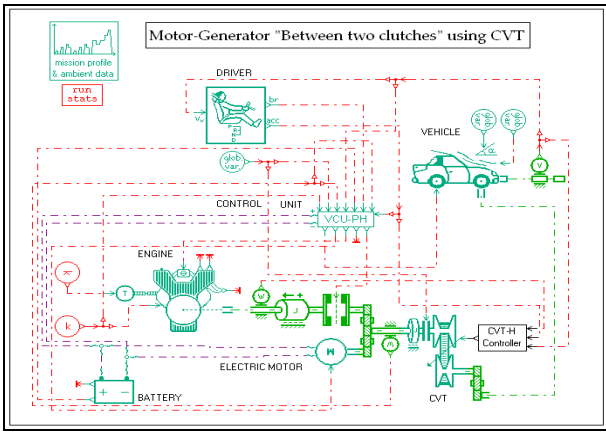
mission profile & ambient data

run stats

Motor-Generator "Between two clutches" using CVT

DRIVER

$v_w$

br

acc

VEHICLE

glob var

CONTROL UNIT

VCU-PH

ENGINE

T

k

W

J

CVT-H Controller

ELECTRIC MOTOR

BATTERY

CVT